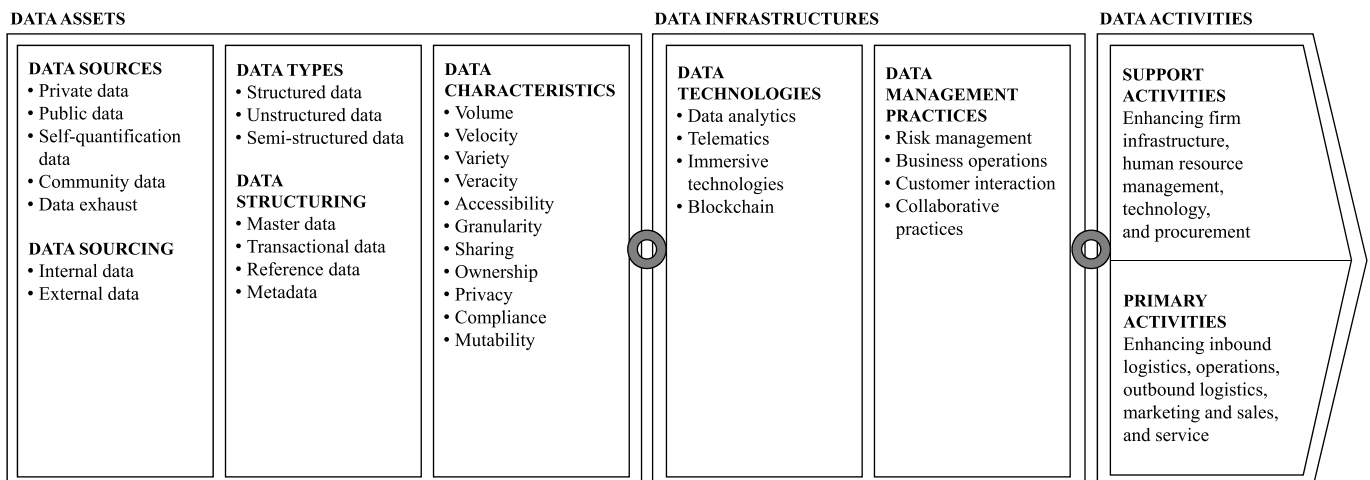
DATA ASSETS

DATA SOURCES
• Private data
• Public data
• Self-quantification data
• Community data
• Data exhaust

DATA SOURCING
• Internal data
• External data

DATA TYPES
• Structured data
• Unstructured data
• Semi-structured data

DATA STRUCTURING
• Master data
• Transactional data
• Reference data
• Metadata

DATA CHARACTERISTICS
• Volume
• Velocity
• Variety
• Veracity
• Accessibility
• Granularity
• Sharing
• Ownership
• Privacy
• Compliance
• Mutability

DATA INFRASTRUCTURES

DATA TECHNOLOGIES
• Data analytics
• Telematics
• Immersive technologies
• Blockchain

DATA MANAGEMENT PRACTICES
• Risk management
• Business operations
• Customer interaction
• Collaborative practices

DATA ACTIVITIES

SUPPORT ACTIVITIES
Enhancing firm infrastructure, human resource management, technology, and procurement

PRIMARY ACTIVITIES
Enhancing inbound logistics, operations, outbound logistics, marketing and sales, and service